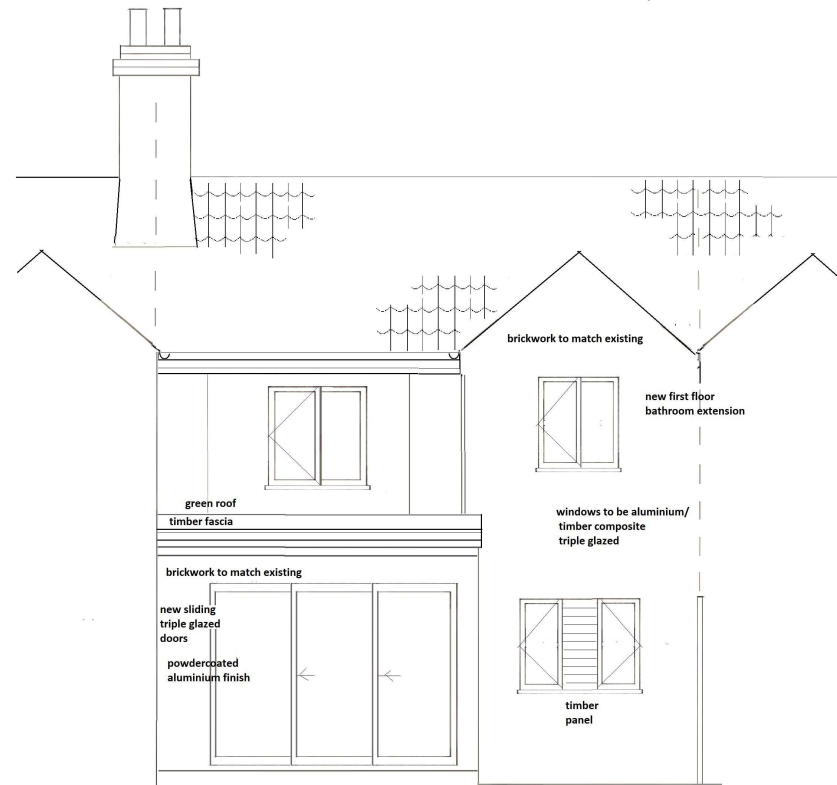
brickwork to match existing

new first floor bathroom extension

green roof

timber fascia

windows to be aluminium/ timber composite triple glazed

brickwork to match existing

new sliding triple glazed doors

powdercoated aluminium finish

timber panel